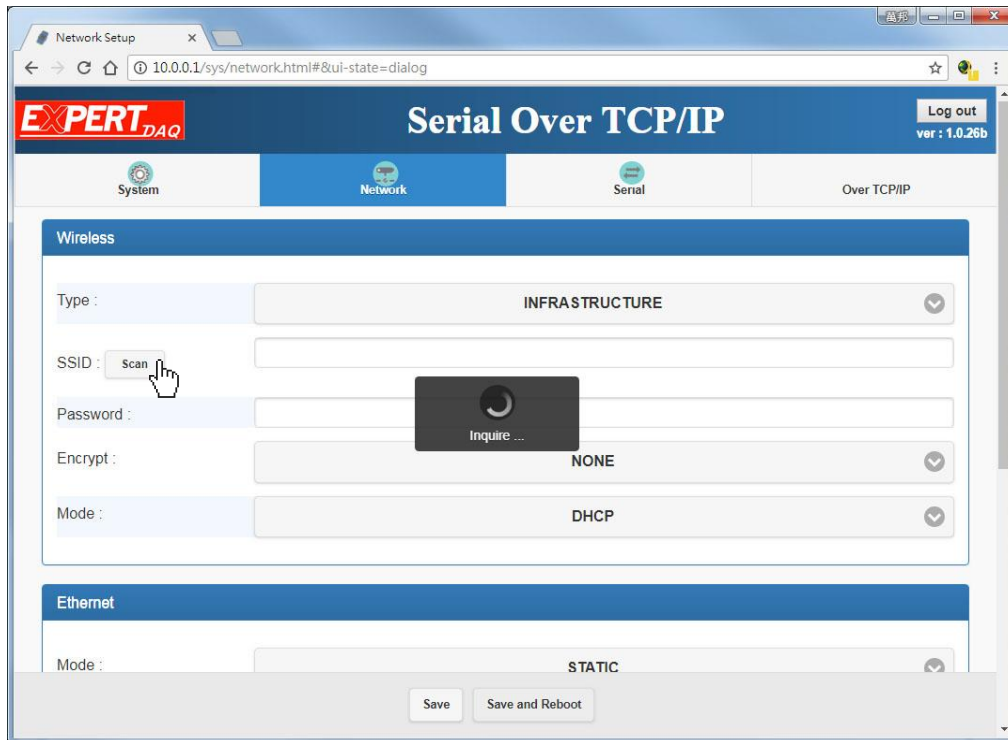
Network Setup ×

10.0.0.1/sys/network.html#&ui-state=dialog

EXPERT DAQ

Serial Over TCP/IP

Log out

ver : 1.0.26b

System

Network

Serial

Over TCP/IP

Wireless

Type :

INFRASTRUCTURE

SSID : Scan

Password :

Inquire ...

Encrypt :

NONE

Mode :

DHCP

Ethernet

Mode :

STATIC

Save

Save and Reboot